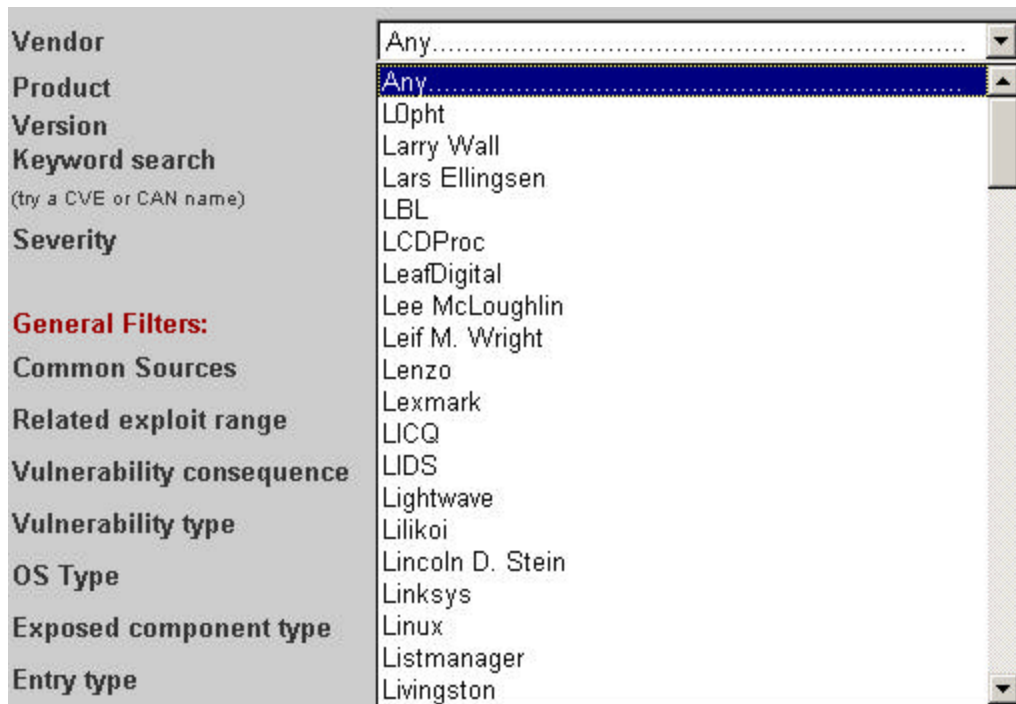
Vendor
Product
Version
Keyword search
(try a CVE or CAN name)
Severity

General Filters:
Common Sources
Related exploit range
Vulnerability consequence
Vulnerability type
OS Type
Exposed component type
Entry type

Any..........................................

Any..........................................
L0pht
Larry Wall
Lars Ellingsen
LBL
LCDProc
LeafDigital
Lee McLoughlin
Leif M. Wright
Lenzo
Lexmark
LICQ
LIDS
Lightwave
Lilikoi
Lincoln D. Stein
Linksys
Linux
Listmanager
Livingston